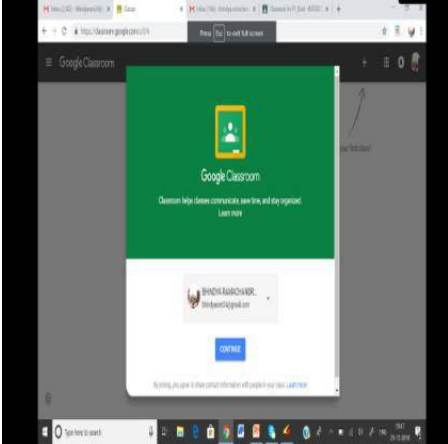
Press Esc to exit full screen

Google Classroom

Google Classroom

Classroom helps classes communicate, save time, and stay organized.
Learn more

BHADRA RAMACHANDR...
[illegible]@gmail.com

CONTINUE

Type here to search